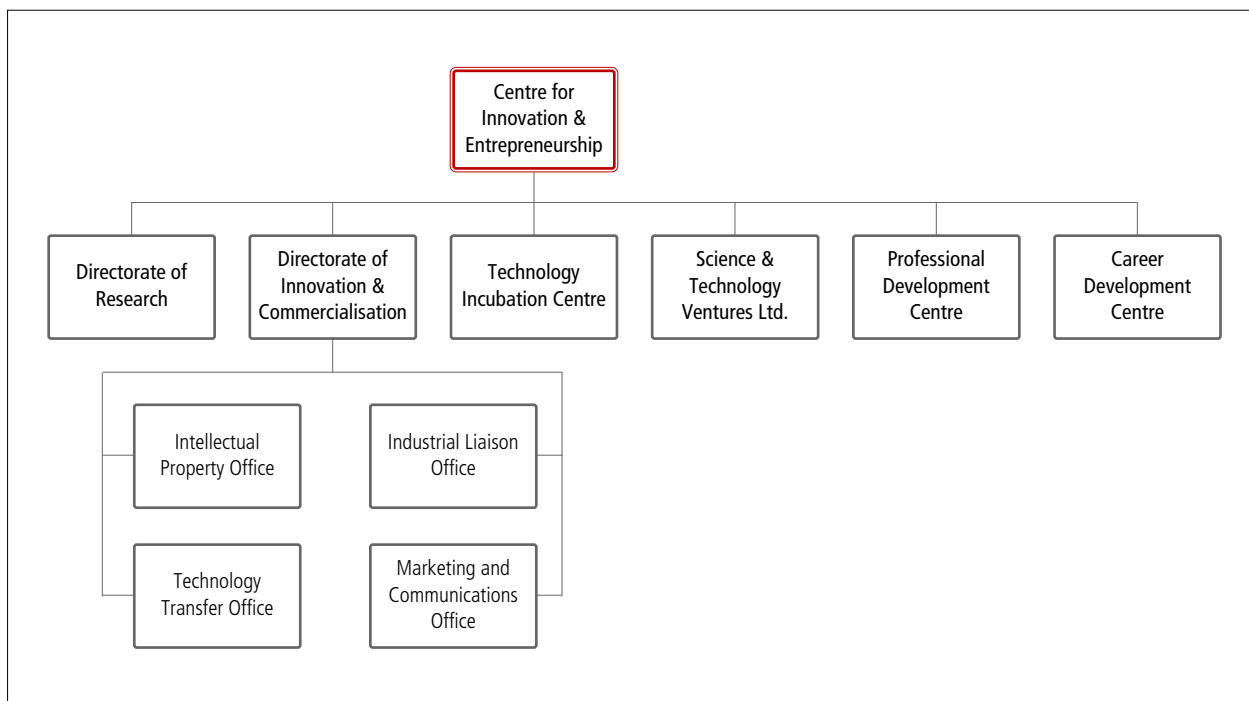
Centre for Innovation & Entrepreneurship

Directorate of Research

Directorate of Innovation & Commercialisation

Technology Incubation Centre

Science & Technology Ventures Ltd.

Professional Development Centre

Career Development Centre

Intellectual Property Office

Industrial Liaison Office

Technology Transfer Office

Marketing and Communications Office